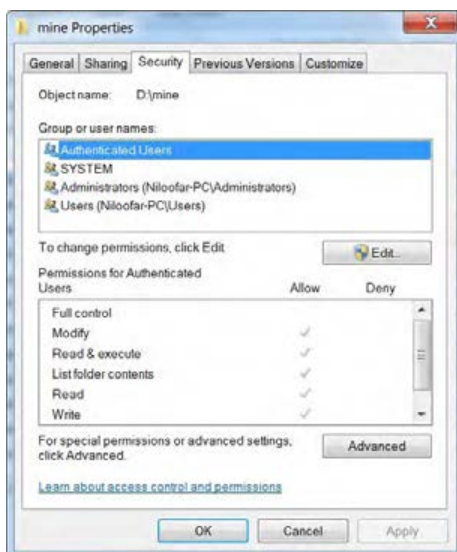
mine Properties

General | Sharing | Security | Previous Versions | Customize

Object name: D:\mine

Group or user names:

Authenticated Users
SYSTEM
Administrators (Niloofar-PC\Administrators)
Users (Niloofar-PC\Users)

To change permissions, click Edit.

Edit...

Permissions for Authenticated Users

| | Allow | Deny |
|---|---|---|
| Full control | | |
| Modify | ✓ | |
| Read & execute | ✓ | |
| List folder contents | ✓ | |
| Read | ✓ | |
| Write | ✓ | |

For special permissions or advanced settings, click Advanced.

Advanced

Learn about access control and permissions

OK | Cancel | Apply